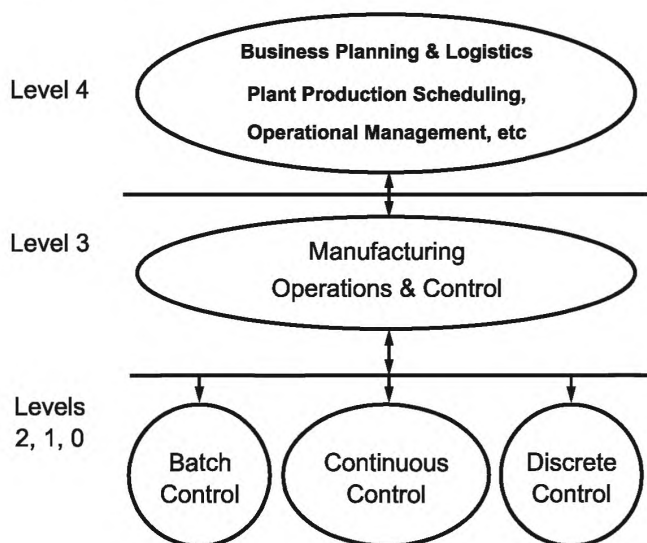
Level 4

Business Planning & Logistics
Plant Production Scheduling,
Operational Management, etc

Level 3

Manufacturing
Operations & Control

Levels
2, 1, 0

Batch
Control

Continuous
Control

Discrete
Control